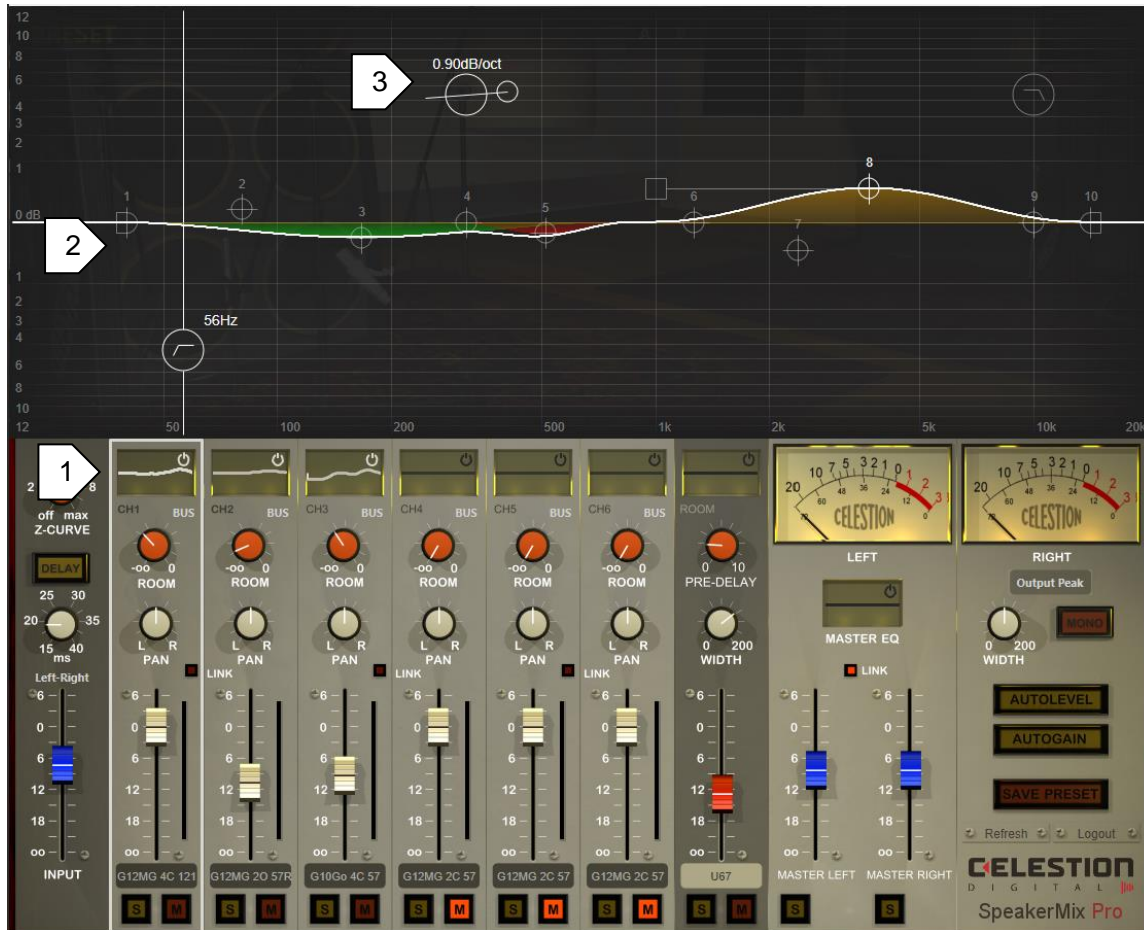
12
10
8
6
4
3
2
1
0 dB
1
2
3
4
6
8
10
12

3
0.90dB/oct

2

1
2
3
4
5
6
7
8
9
10

56Hz

50
100
200
500
1k
2k
5k
10k
20k

1
2
8
off max
Z-CURVE
DELAY
25 30
20 35
15 40
ms
Left-Right
6
0
6
12
18
oo
INPUT

CH1 BUS
-oo 0
ROOM
L R
PAN
6
0
6
12
18
oo
G12MG 4C 121
S M

CH2 BUS
-oo 0
ROOM
L R
PAN
LINK
G12MG 2O 57R
S M

CH3 BUS
-oo 0
ROOM
L R
PAN
G10Go 4C 57
S M

CH4 BUS
-oo 0
ROOM
L R
PAN
LINK
G12MG 2C 57
S M

CH5 BUS
-oo 0
ROOM
L R
PAN
G12MG 2C 57
S M

CH6 BUS
-oo 0
ROOM
L R
PAN
LINK
G12MG 2C 57
S M

ROOM
0 10
PRE-DELAY
0 200
WIDTH
U67
S M

20 10 7 5 3 2 1 0 1 2 3
CELESTION
LEFT
MASTER EQ
LINK
MASTER LEFT
S

20 10 7 5 3 2 1 0 1 2 3
CELESTION
RIGHT
Output Peak
0 200
WIDTH
MONO
MASTER RIGHT
S
AUTOLEVEL
AUTOGAIN
SAVE PRESET
Refresh
Logout
CELESTION
DIGITAL
SpeakerMix Pro